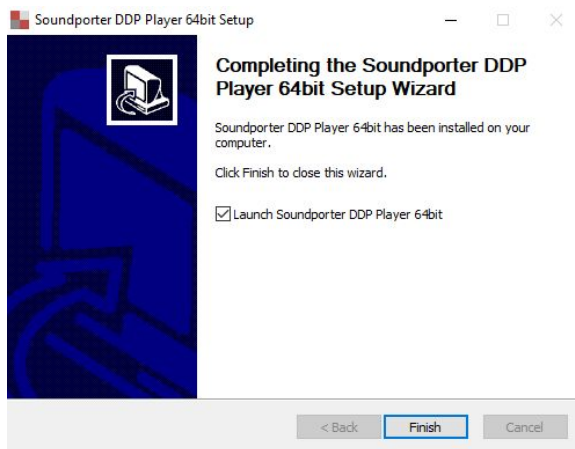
Soundporter DDP Player 64bit Setup

Completing the Soundporter DDP Player 64bit Setup Wizard

Soundporter DDP Player 64bit has been installed on your computer.

Click Finish to close this wizard.

Launch Soundporter DDP Player 64bit

< Back
Finish
Cancel